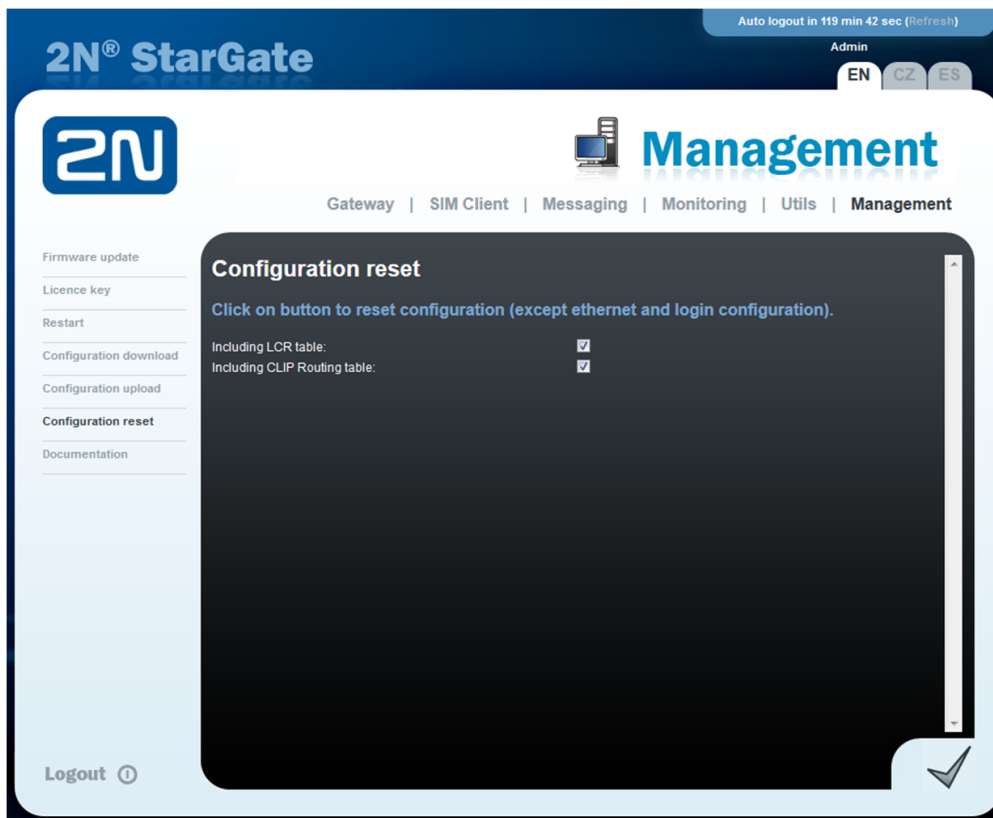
Auto logout in 119 min 42 sec (Refresh)

Admin

2N® StarGate

EN CZ ES

2N

Management

Gateway | SIM Client | Messaging | Monitoring | Utils | Management

Firmware update
Licence key
Restart
Configuration download
Configuration upload
Configuration reset
Documentation

Configuration reset

Click on button to reset configuration (except ethernet and login configuration).

Including LCR table:
Including CLIP Routing table:

Logout